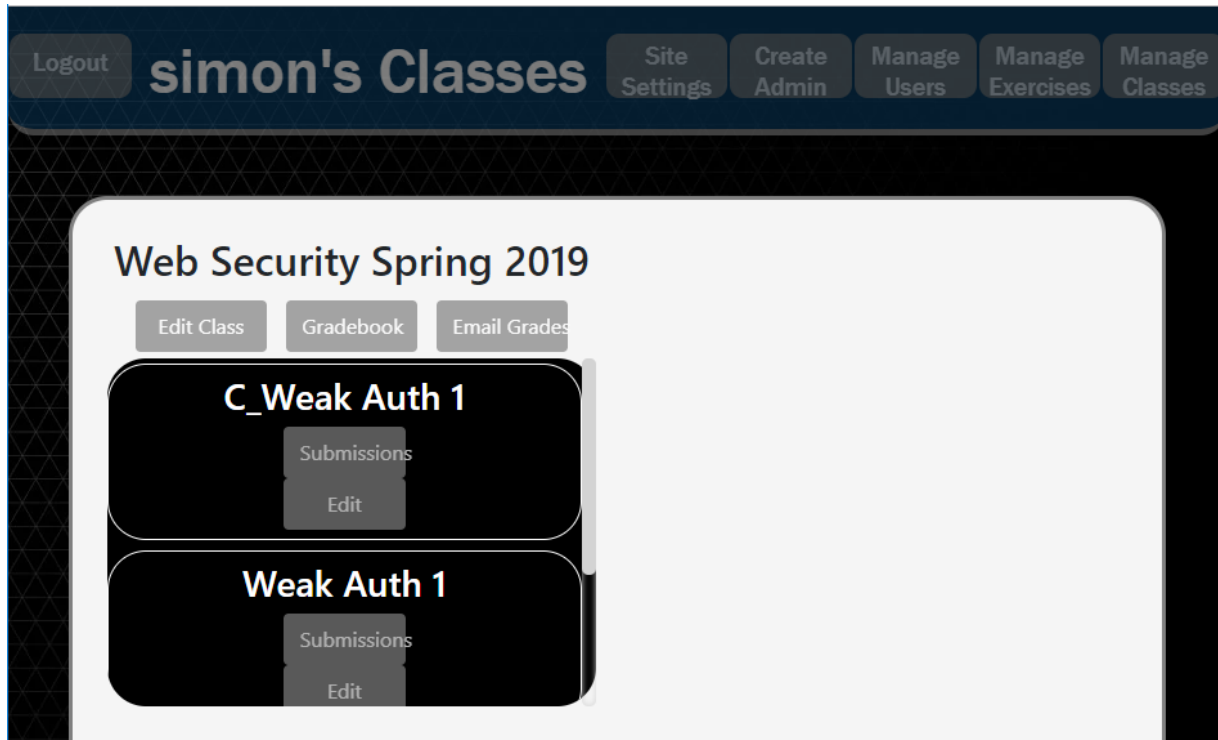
Logout

simon's Classes

Site Settings

Create Admin

Manage Users

Manage Exercises

Manage Classes

Web Security Spring 2019

Edit Class

Gradebook

Email Grades

C_Weak Auth 1

Submissions

Edit

Weak Auth 1

Submissions

Edit